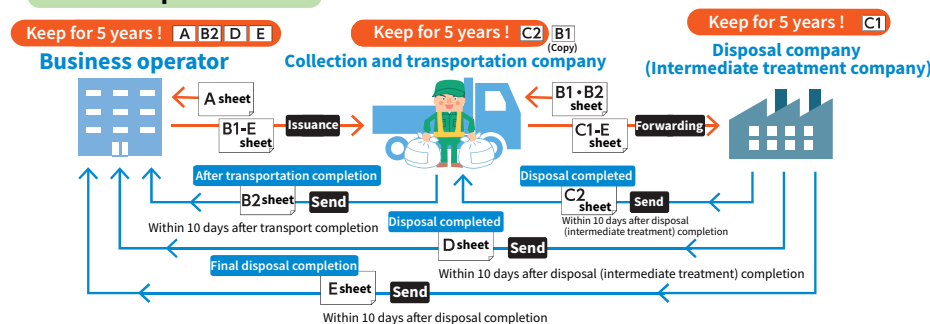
Keep for 5 years ! A B2 D E

Business operator

Keep for 5 years ! C2 B1 (Copy)

Collection and transportation company

Keep for 5 years ! C1

Disposal company (Intermediate treatment company)

A sheet

B1-E sheet

Issuance

B1・B2 sheet

C1-E sheet

Forwarding

After transportation completion

B2 sheet

Send

Within 10 days after transport completion

Disposal completed

C2 sheet

Send

Within 10 days after disposal (intermediate treatment) completion

Disposal completed

D sheet

Send

Within 10 days after disposal (intermediate treatment) completion

Final disposal completion

E sheet

Send

Within 10 days after disposal completion